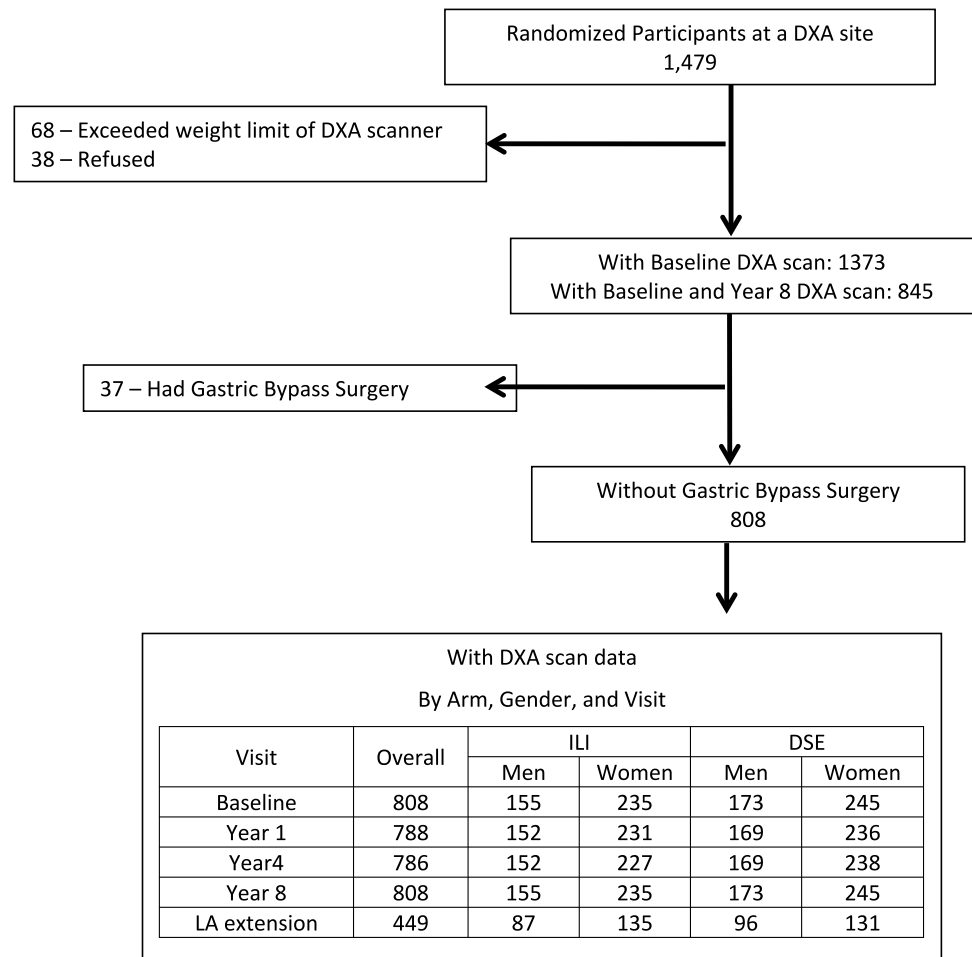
Randomized Participants at a DXA site
1,479

68 – Exceeded weight limit of DXA scanner
38 – Refused

With Baseline DXA scan: 1373
With Baseline and Year 8 DXA scan: 845

37 – Had Gastric Bypass Surgery

Without Gastric Bypass Surgery
808

With DXA scan data

By Arm, Gender, and Visit

| Visit | Overall | ILI Men | ILI Women | DSE Men | DSE Women |
|---|---|---|---|---|---|
| Baseline | 808 | 155 | 235 | 173 | 245 |
| Year 1 | 788 | 152 | 231 | 169 | 236 |
| Year4 | 786 | 152 | 227 | 169 | 238 |
| Year 8 | 808 | 155 | 235 | 173 | 245 |
| LA extension | 449 | 87 | 135 | 96 | 131 |